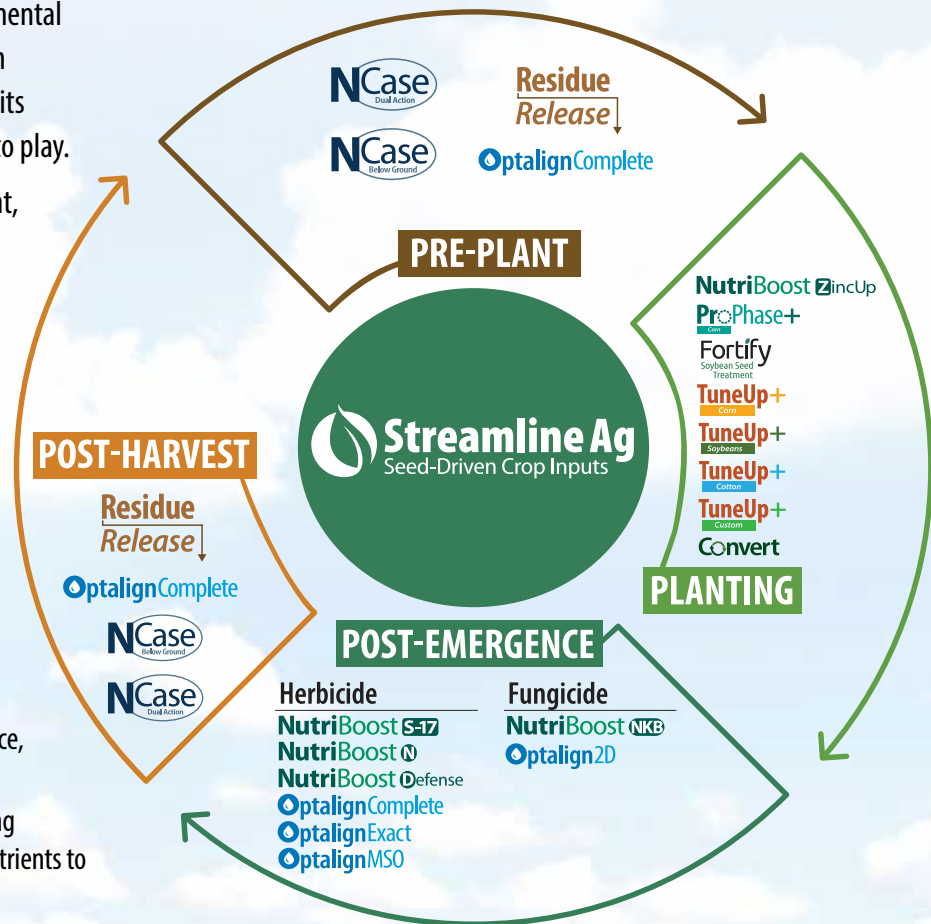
mental
n
its
to play.
nt,

ce,
ng
trients to

NCase Dual Action
NCase Below Ground
Residue Release
OptalignComplete

PRE-PLANT

NutriBoost ZincUp
ProPhase+ Corn
Fortify Soybean Seed Treatment
TuneUp+ Corn
TuneUp+ Soybeans
TuneUp+ Cotton
TuneUp+ Custom
Convert

PLANTING

Streamline Ag
Seed-Driven Crop Inputs

POST-HARVEST
Residue Release
OptalignComplete
NCase Below Ground
NCase Dual Action

POST-EMERGENCE

Herbicide
NutriBoost S-17
NutriBoost N
NutriBoost Defense
OptalignComplete
OptalignExact
OptalignMSO

Fungicide
NutriBoost NKB
Optalign2D